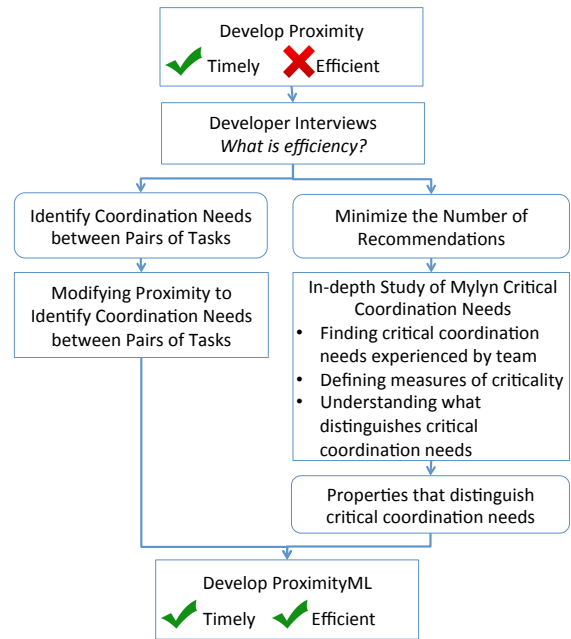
Develop Proximity
Timely Efficient

Developer Interviews
*What is efficiency?*

Identify Coordination Needs between Pairs of Tasks

Modifying Proximity to Identify Coordination Needs between Pairs of Tasks

Minimize the Number of Recommendations

In-depth Study of Mylyn Critical Coordination Needs
• Finding critical coordination needs experienced by team
• Defining measures of criticality
• Understanding what distinguishes critical coordination needs

Properties that distinguish critical coordination needs

Develop ProximityML
Timely Efficient